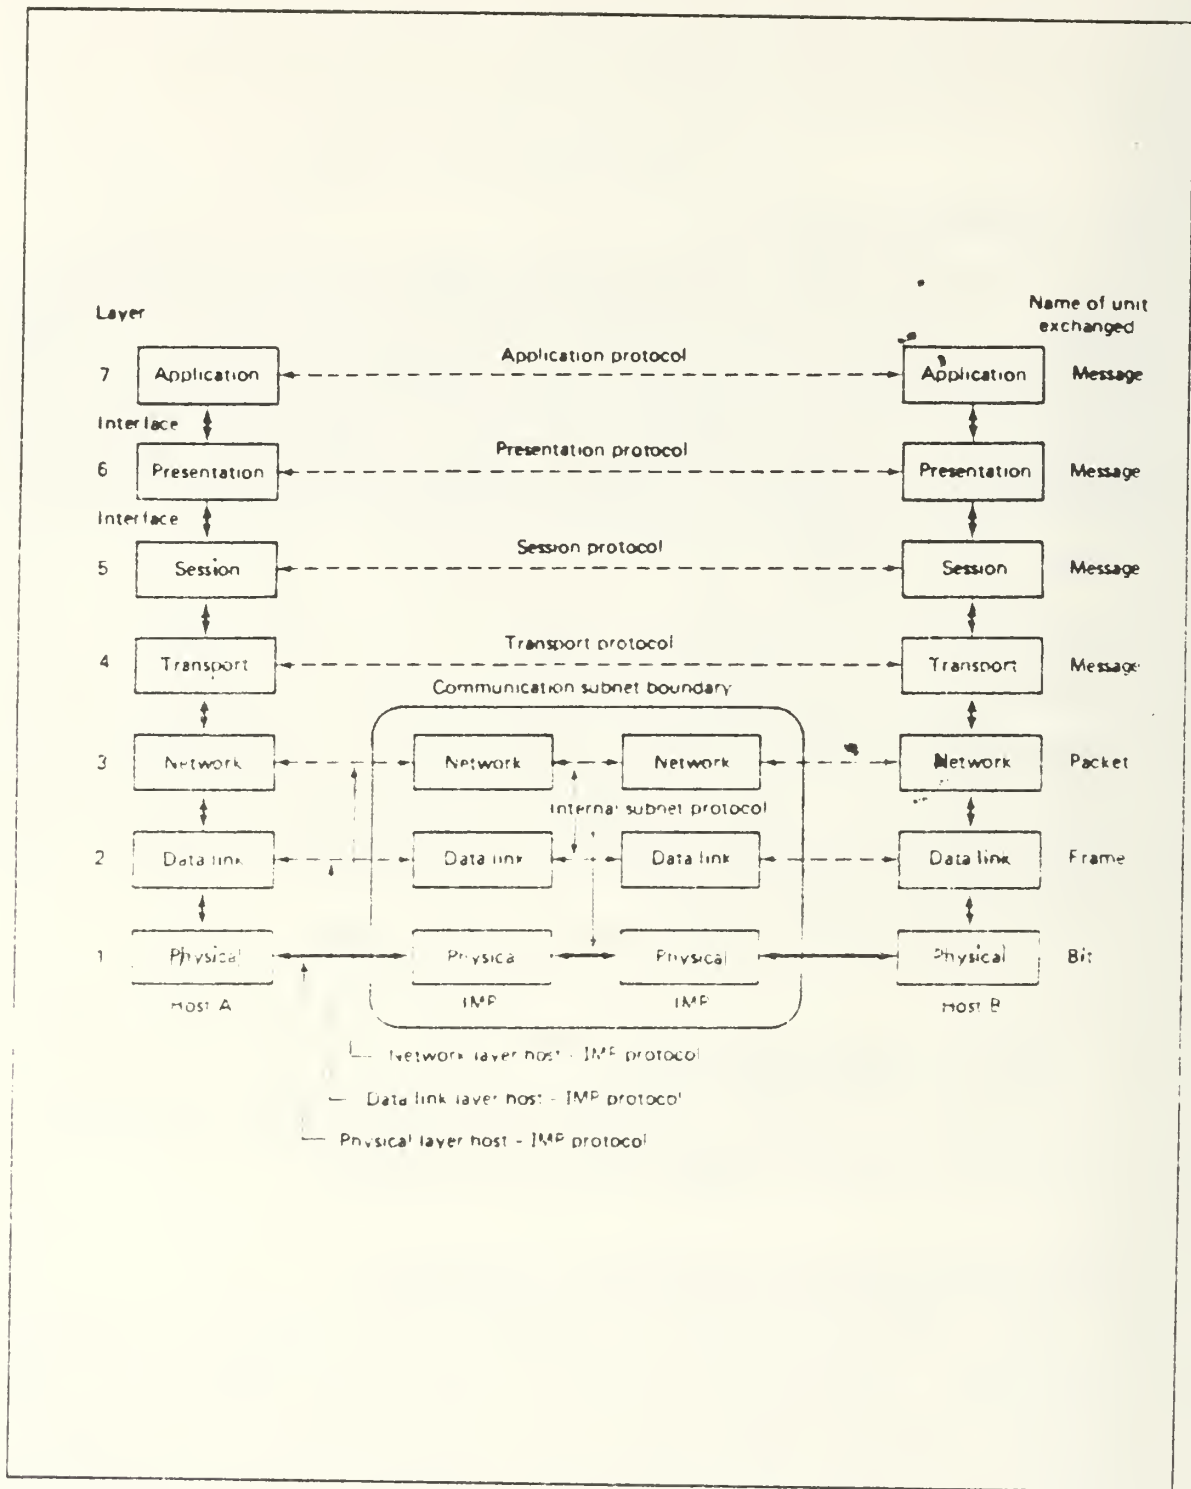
Layer

Name of unit exchanged

7 Application

Application protocol

Application

Message

Interface

6 Presentation

Presentation protocol

Presentation

Message

Interface

5 Session

Session protocol

Session

Message

4 Transport

Transport protocol

Transport

Message

Communication subnet boundary

3 Network

Network

Network

Network

Packet

Internal subnet protocol

2 Data link

Data link

Data link

Data link

Frame

1 Physical

Physica

Physical

Physical

Bit

Host A

IMP

IMP

Host B

Network layer host - IMP protocol

Data link layer host - IMP protocol

Physical layer host - IMP protocol